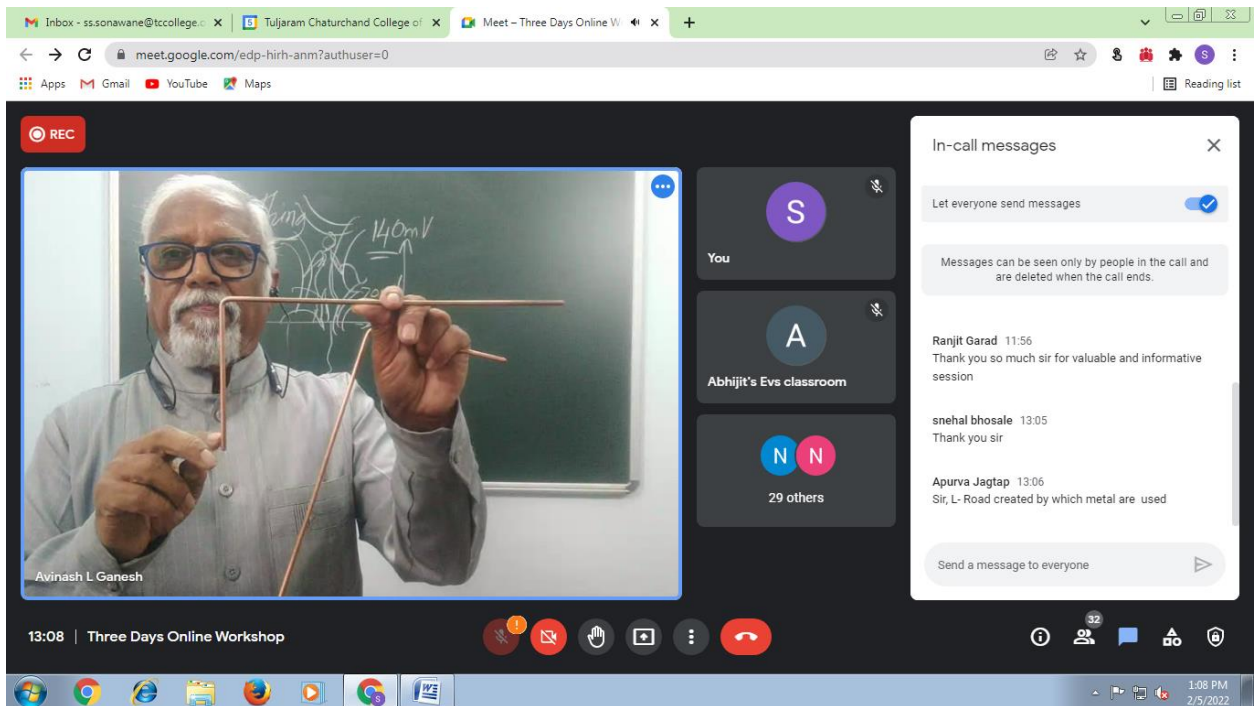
Inbox - ss.sonawane@tccollege.c ×
Tuljaram Chaturchand College of ×
Meet – Three Days Online W ×
+

meet.google.com/edp-hirh-anm?authuser=0

Apps Gmail YouTube Maps
Reading list

REC

140mV

S
You

A
Abhijit's Evs classroom

N N
29 others

Avinash L Ganesh

In-call messages

Let everyone send messages

Messages can be seen only by people in the call and are deleted when the call ends.

Ranjit Garad 11:56
Thank you so much sir for valuable and informative session

snehal bhosale 13:05
Thank you sir

Apurva Jagtap 13:06
Sir, L- Road created by which metal are used

Send a message to everyone

13:08 | Three Days Online Workshop

32

1:08 PM
2/5/2022